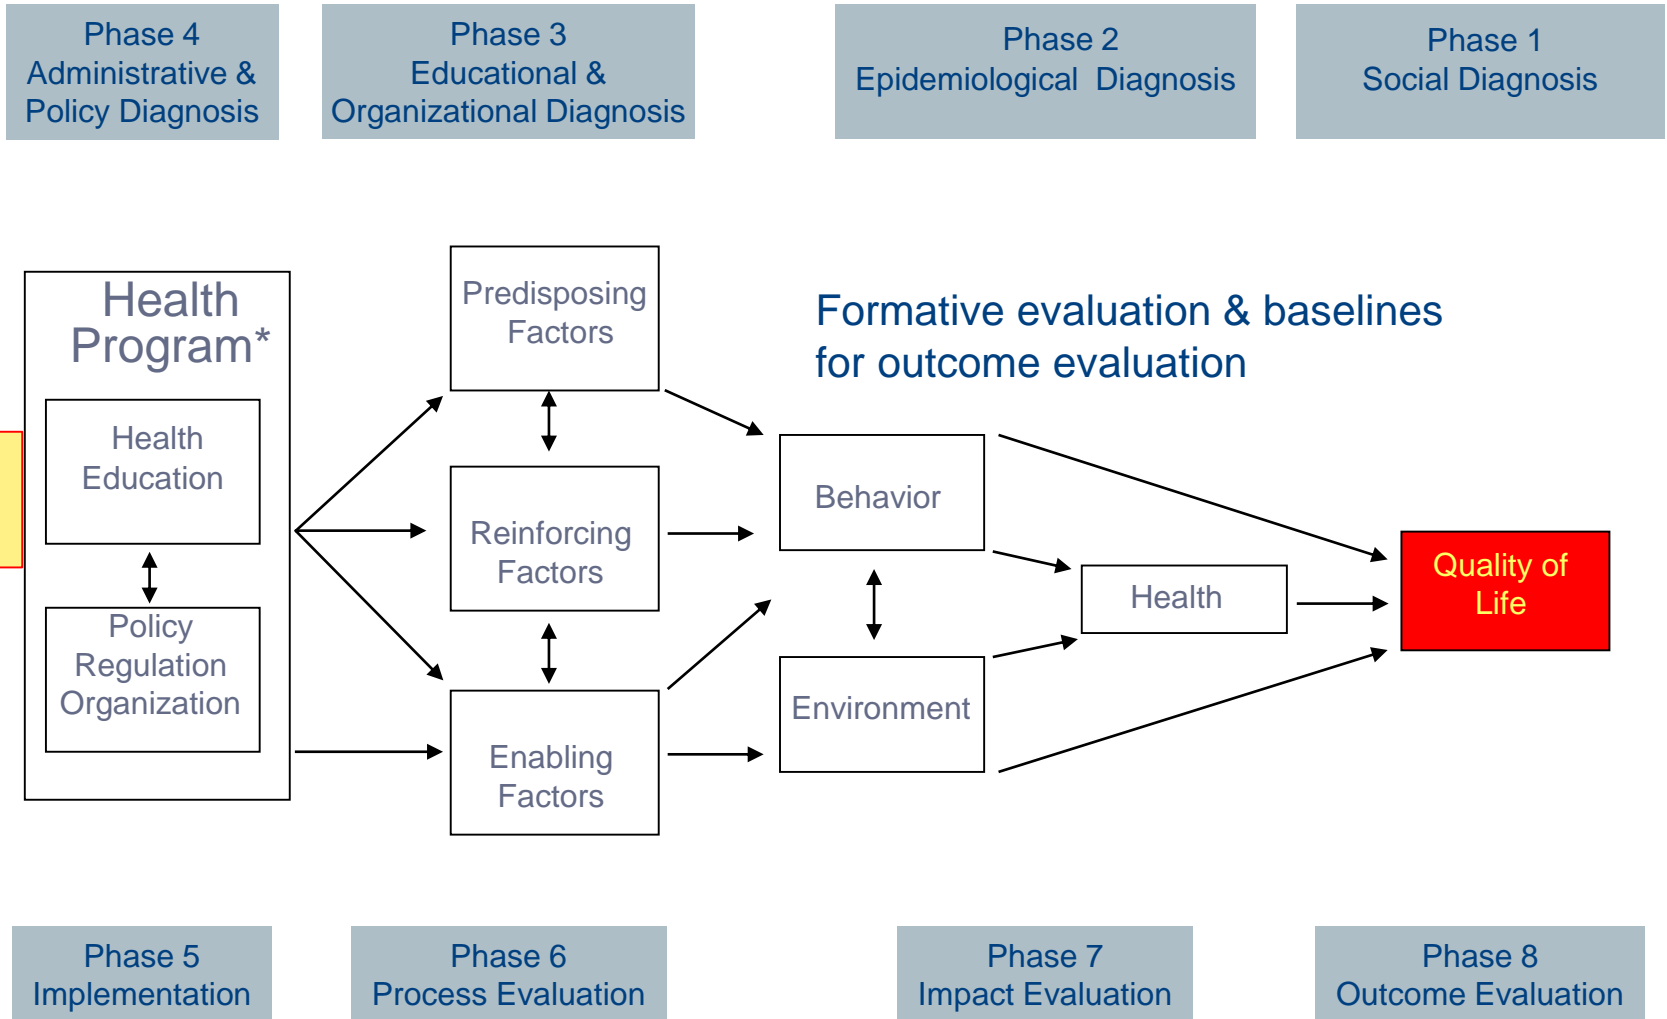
Phase 4
Administrative &
Policy Diagnosis

Phase 3
Educational &
Organizational Diagnosis

Phase 2
Epidemiological Diagnosis

Phase 1
Social Diagnosis

Health
Program*

Health
Education

Policy
Regulation
Organization

Predisposing
Factors

Reinforcing
Factors

Enabling
Factors

Formative evaluation & baselines
for outcome evaluation

Behavior

Environment

Health

Quality of
Life

Phase 5
Implementation

Phase 6
Process Evaluation

Phase 7
Impact Evaluation

Phase 8
Outcome Evaluation